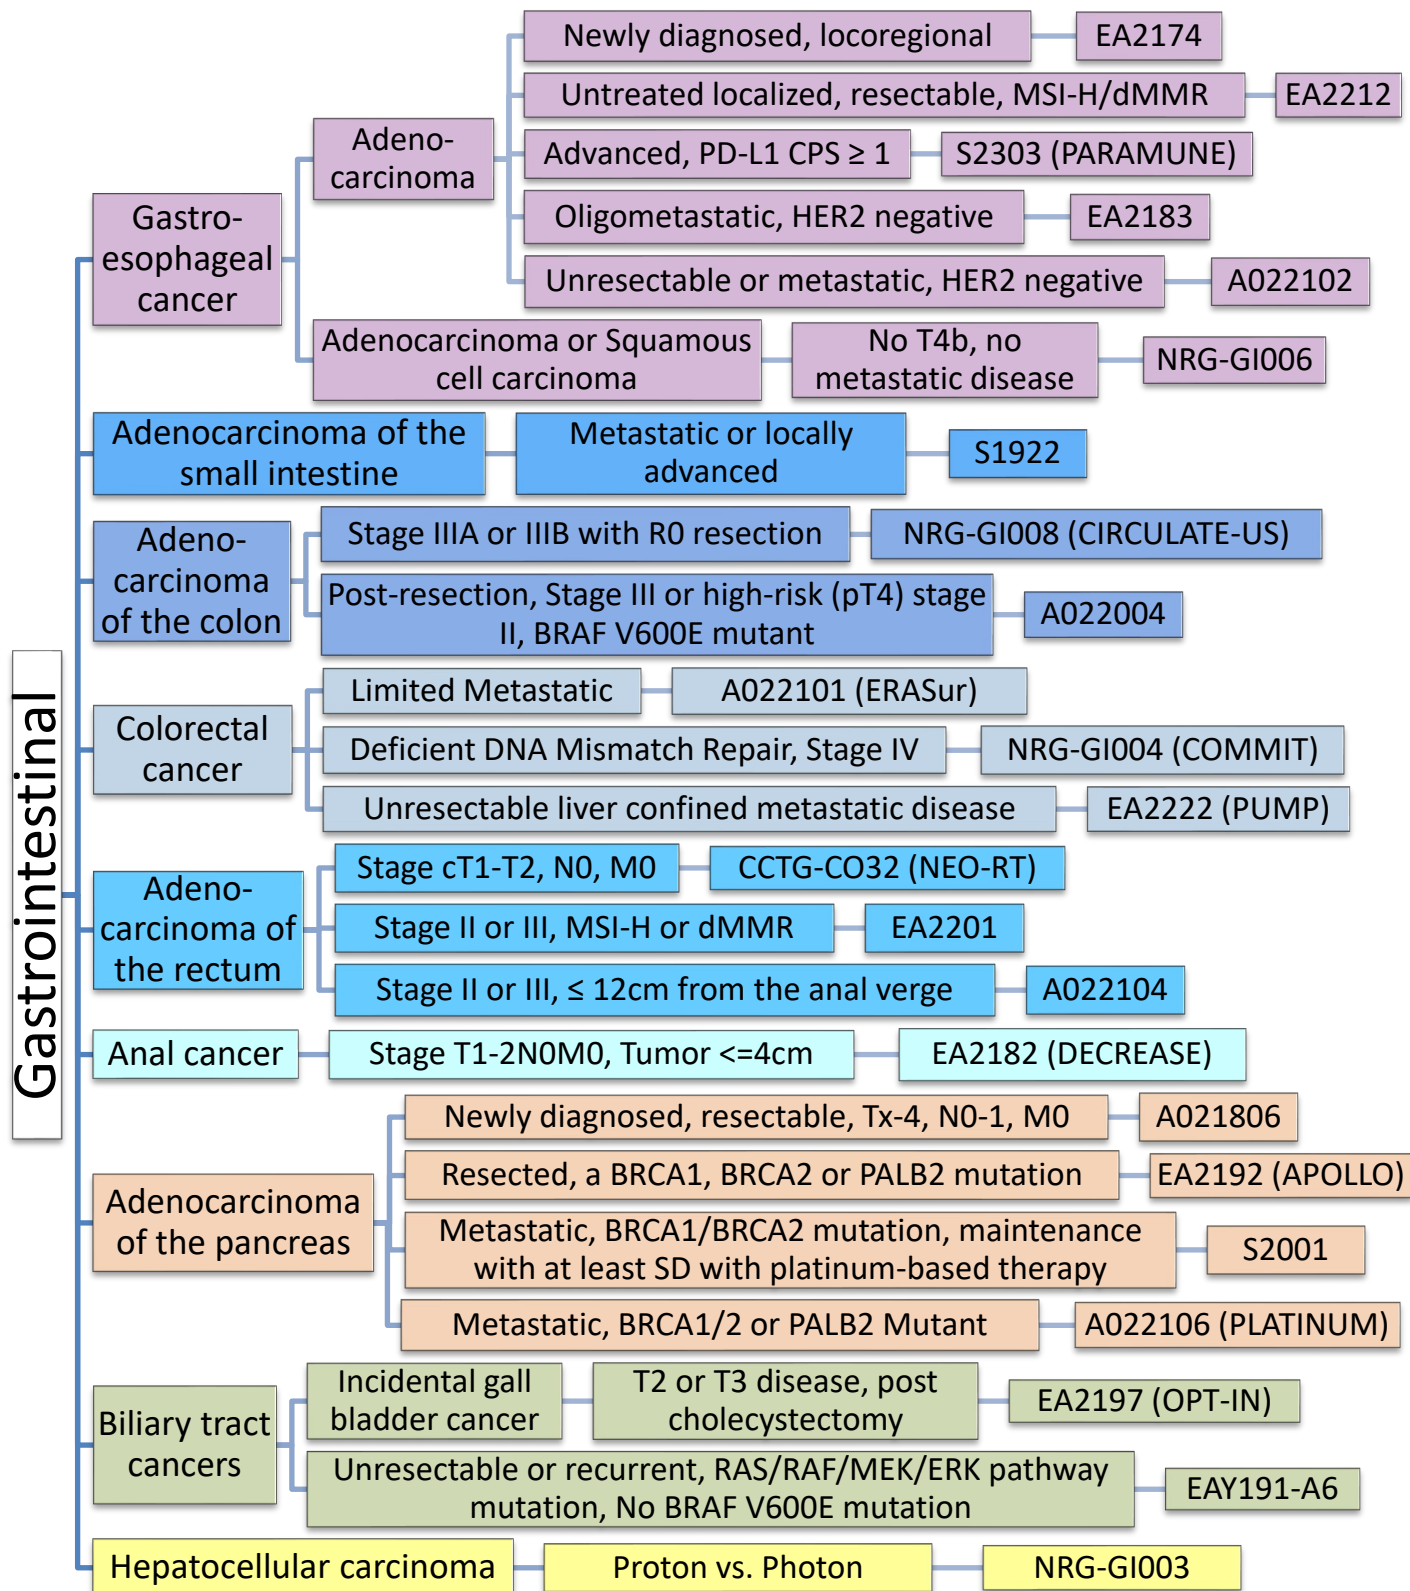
Gastrointestinal

Gastroesophageal cancer

Adenocarcinoma

Newly diagnosed, locoregional

EA2174

Untreated localized, resectable, MSI-H/dMMR

EA2212

Advanced, PD-L1 CPS ≥ 1

S2303 (PARAMUNE)

Oligometastatic, HER2 negative

EA2183

Unresectable or metastatic, HER2 negative

A022102

Adenocarcinoma or Squamous cell carcinoma

No T4b, no metastatic disease

NRG-GI006

Adenocarcinoma of the small intestine

Metastatic or locally advanced

S1922

Adenocarcinoma of the colon

Stage IIIA or IIIB with R0 resection

NRG-GI008 (CIRCULATE-US)

Post-resection, Stage III or high-risk (pT4) stage II, BRAF V600E mutant

A022004

Colorectal cancer

Limited Metastatic

A022101 (ERASur)

Deficient DNA Mismatch Repair, Stage IV

NRG-GI004 (COMMIT)

Unresectable liver confined metastatic disease

EA2222 (PUMP)

Adenocarcinoma of the rectum

Stage cT1-T2, N0, M0

CCTG-CO32 (NEO-RT)

Stage II or III, MSI-H or dMMR

EA2201

Stage II or III, ≤ 12cm from the anal verge

A022104

Anal cancer

Stage T1-2N0M0, Tumor <=4cm

EA2182 (DECREASE)

Adenocarcinoma of the pancreas

Newly diagnosed, resectable, Tx-4, N0-1, M0

A021806

Resected, a BRCA1, BRCA2 or PALB2 mutation

EA2192 (APOLLO)

Metastatic, BRCA1/BRCA2 mutation, maintenance with at least SD with platinum-based therapy

S2001

Metastatic, BRCA1/2 or PALB2 Mutant

A022106 (PLATINUM)

Biliary tract cancers

Incidental gall bladder cancer

T2 or T3 disease, post cholecystectomy

EA2197 (OPT-IN)

Unresectable or recurrent, RAS/RAF/MEK/ERK pathway mutation, No BRAF V600E mutation

EAY191-A6

Hepatocellular carcinoma

Proton vs. Photon

NRG-GI003